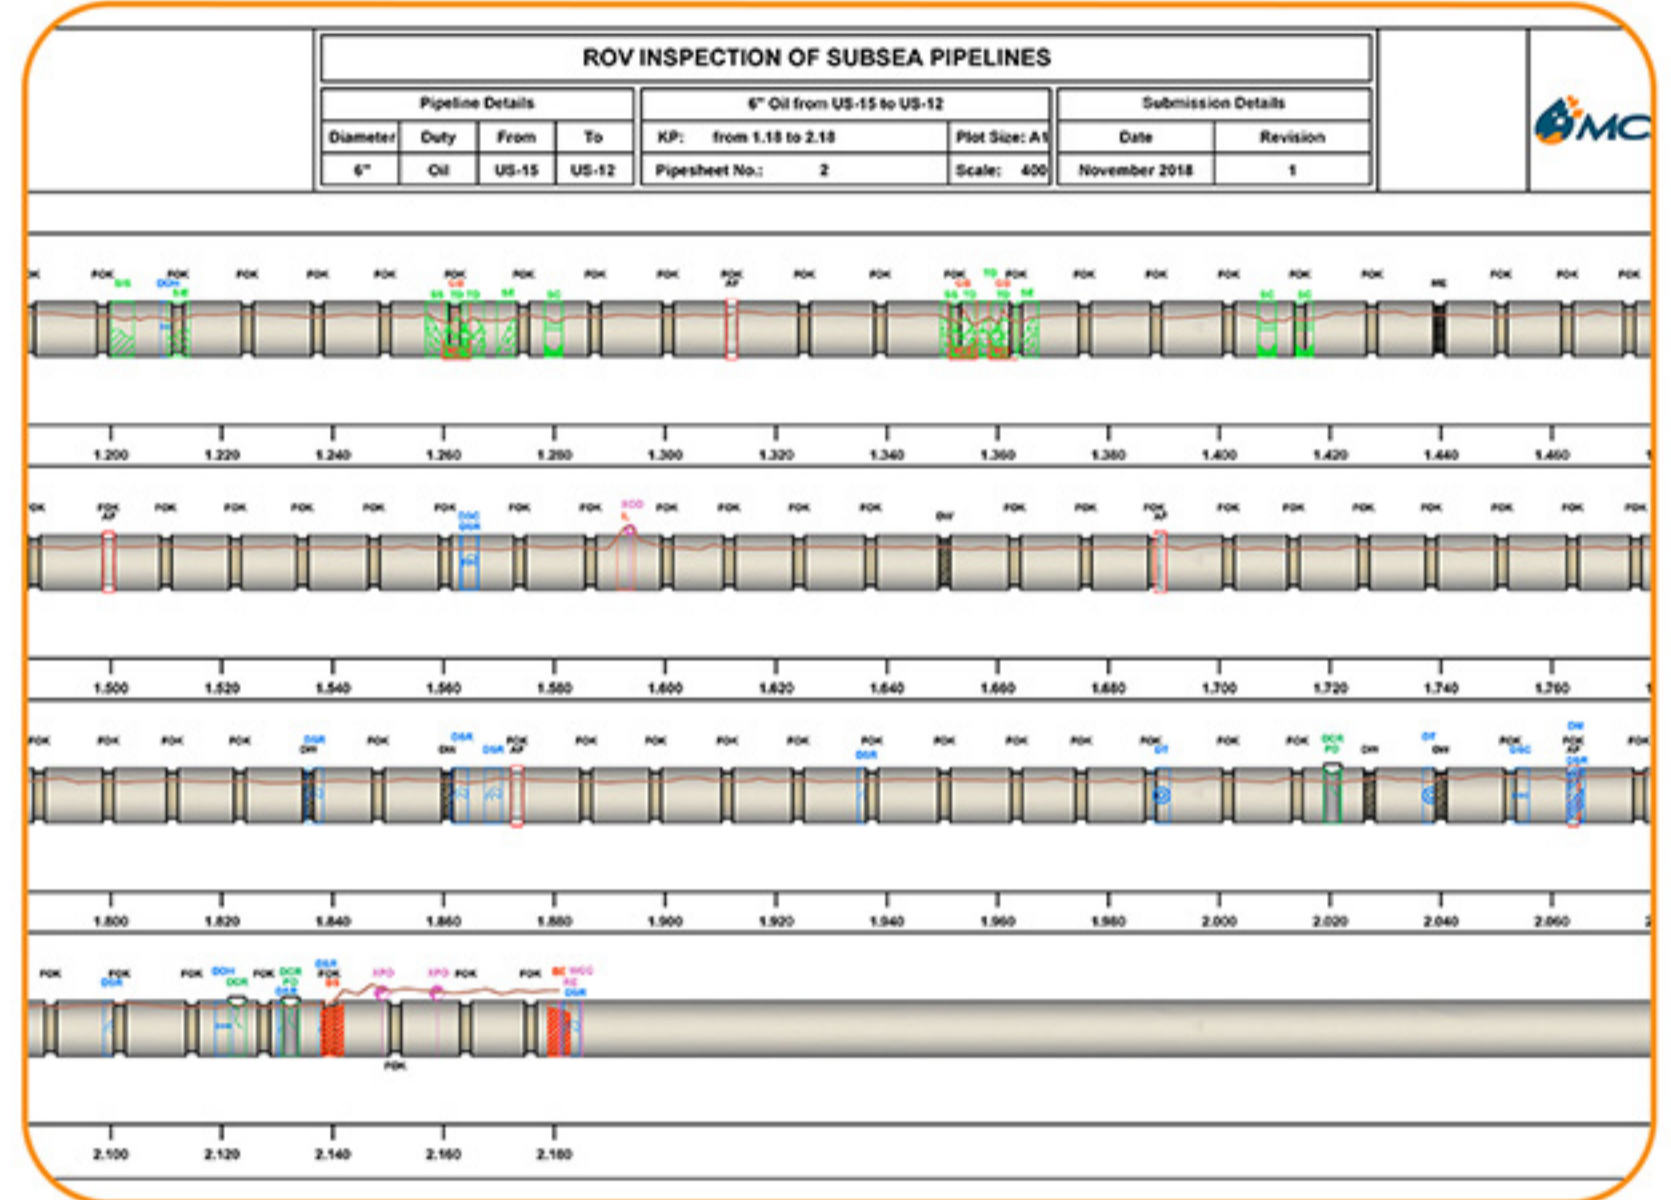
ROV INSPECTION OF SUBSEA PIPELINES

| Pipeline Details | | | |
|---|---|---|---|
| Diameter | Duty | From | To |
| 6" | Oil | US-15 | US-12 |

| 6" Oil from US-15 to US-12 | |
|---|---|
| KP: from 1.18 to 2.18 | Plot Size: A1 |
| Pipesheet No.: 2 | Scale: 400 |

| Submission Details | |
|---|---|
| Date | Revision |
| November 2018 | 1 |

MC

FOK FOK FOK FOK FOK FOK FOK FOK FOK FOK FOK FOK FOK FOK FOK FOK FOK FOK FOK FOK ME FOK FOK FOK

1.200 1.220 1.240 1.260 1.280 1.300 1.320 1.340 1.360 1.380 1.400 1.420 1.440 1.460

FOK FOK AF FOK FOK FOK FOK FOK FOK FOK FOK FOK FOK FOK FOK DW FOK FOK FOK AF FOK FOK FOK FOK FOK FOK FOK

1.500 1.520 1.540 1.560 1.580 1.600 1.620 1.640 1.660 1.680 1.700 1.720 1.740 1.760

FOK FOK FOK FOK DGR DW FOK DW FOK AF FOK FOK FOK FOK FOK FOK FOK FOK FOK FOK FOK FOK DW FOK FOK

1.800 1.820 1.840 1.860 1.880 1.900 1.920 1.940 1.960 1.980 2.000 2.020 2.040 2.060

FOK FOK DGR FOK DOH FOK DCR FOK DGR XPO XPO FOK FOK FOK

2.100 2.120 2.140 2.160 2.180